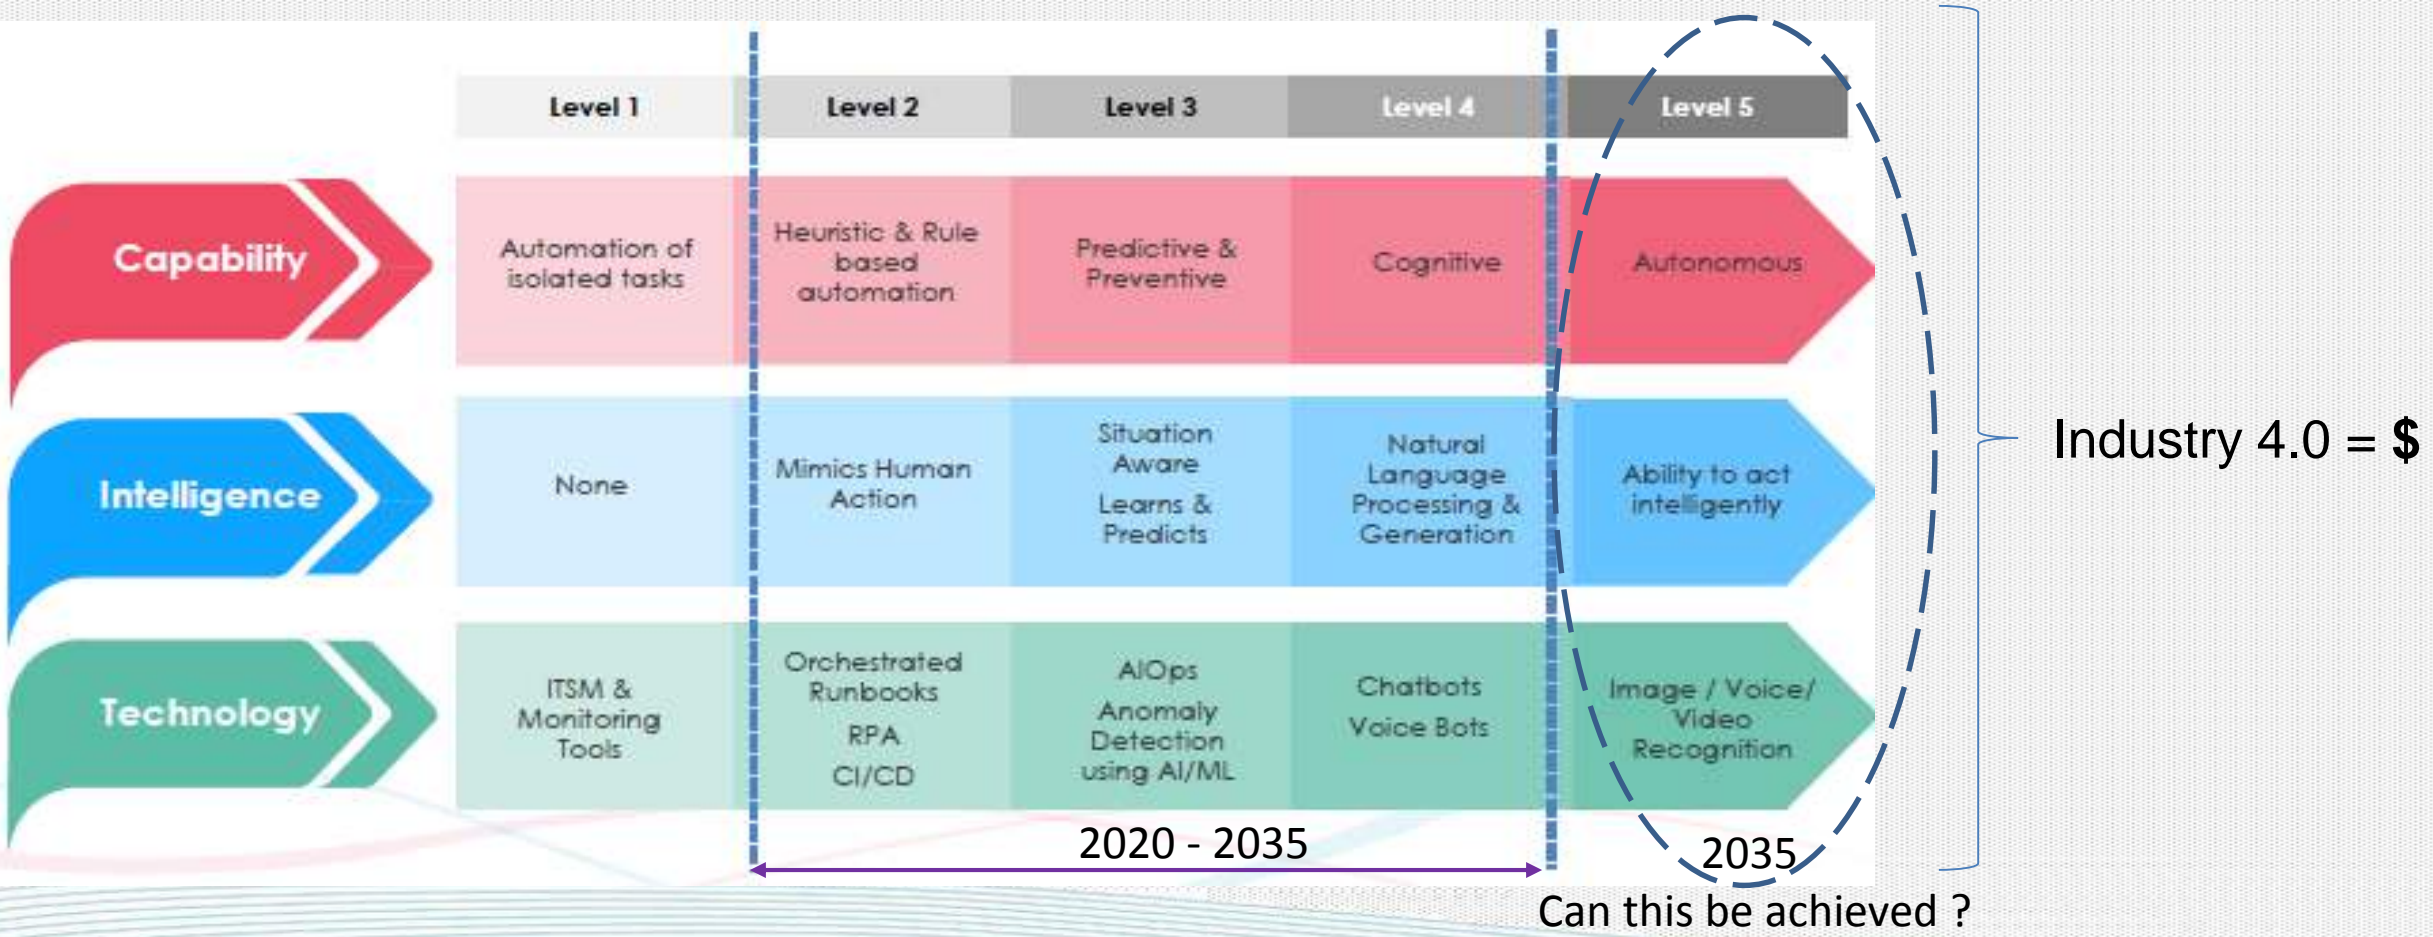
| | Level 1 | Level 2 | Level 3 | Level 4 | Level 5 |
|---|---|---|---|---|---|
| Capability | Automation of isolated tasks | Heuristic & Rule based automation | Predictive & Preventive | Cognitive | Autonomous |
| Intelligence | None | Mimics Human Action | Situation Aware Learns & Predicts | Natural Language Processing & Generation | Ability to act intelligently |
| Technology | ITSM & Monitoring Tools | Orchestrated Runbooks RPA CI/CD | AIOps Anomaly Detection using AI/ML | Chatbots Voice Bots | Image / Voice/ Video Recognition |

2020 - 2035

2035

Can this be achieved ?

Industry 4.0 = $